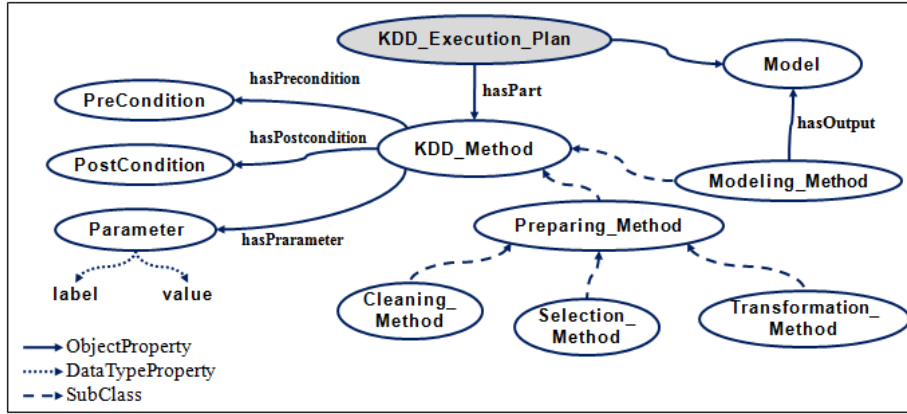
KDD_Execution_Plan

Model

hasPrecondition

hasPart

PreCondition

hasOutput

hasPostcondition

KDD_Method

PostCondition

Modeling_Method

Parameter

Preparing_Method

hasPrarameter

label

value

Cleaning_ Method

Selection_ Method

Transformation_ Method

ObjectProperty

DataTypeProperty

SubClass